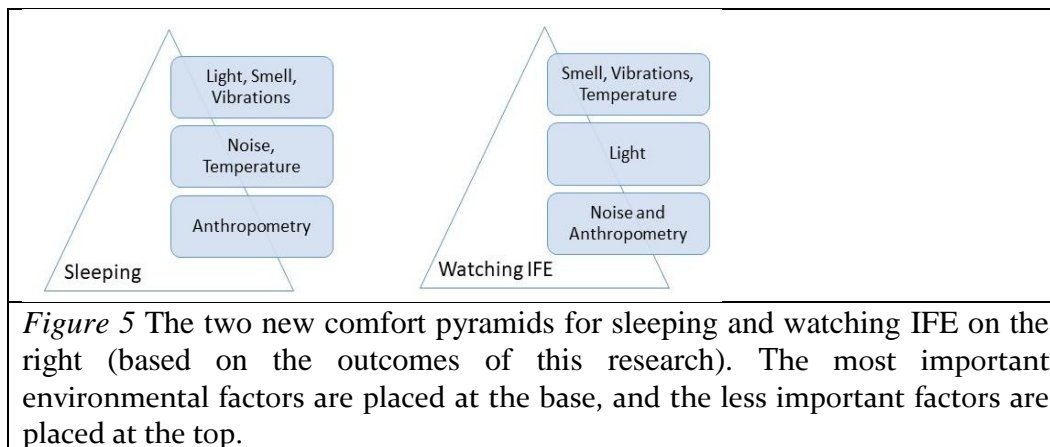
Light, Smell, Vibrations

Noise, Temperature

Anthropometry

Sleeping

Smell, Vibrations, Temperature

Light

Noise and Anthropometry

Watching IFE

*Figure 5* The two new comfort pyramids for sleeping and watching IFE on the right (based on the outcomes of this research). The most important environmental factors are placed at the base, and the less important factors are placed at the top.